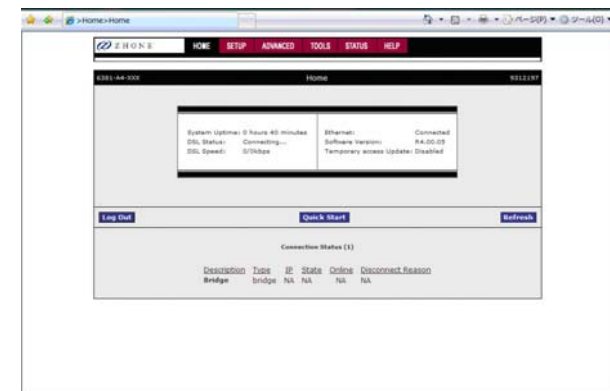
>Home>Home

ページ(P) ツール(O)

ZHONE HOME SETUP ADVANCED TOOLS STATUS HELP

6381-A4-XXX Home 9312197

System Uptime: 0 hours 40 minutes
DSL Status: Connecting...
DSL Speed: 0/0kbps

Ethernet: Connected
Software Version: R4.00.05
Temporary access Update: Disabled

Log Out Quick Start Refresh

Connection Status (1)

| Description | Type | IP | State | Online | Disconnect Reason |
|---|---|---|---|---|---|
| Bridge | bridge | NA | NA | NA | NA |